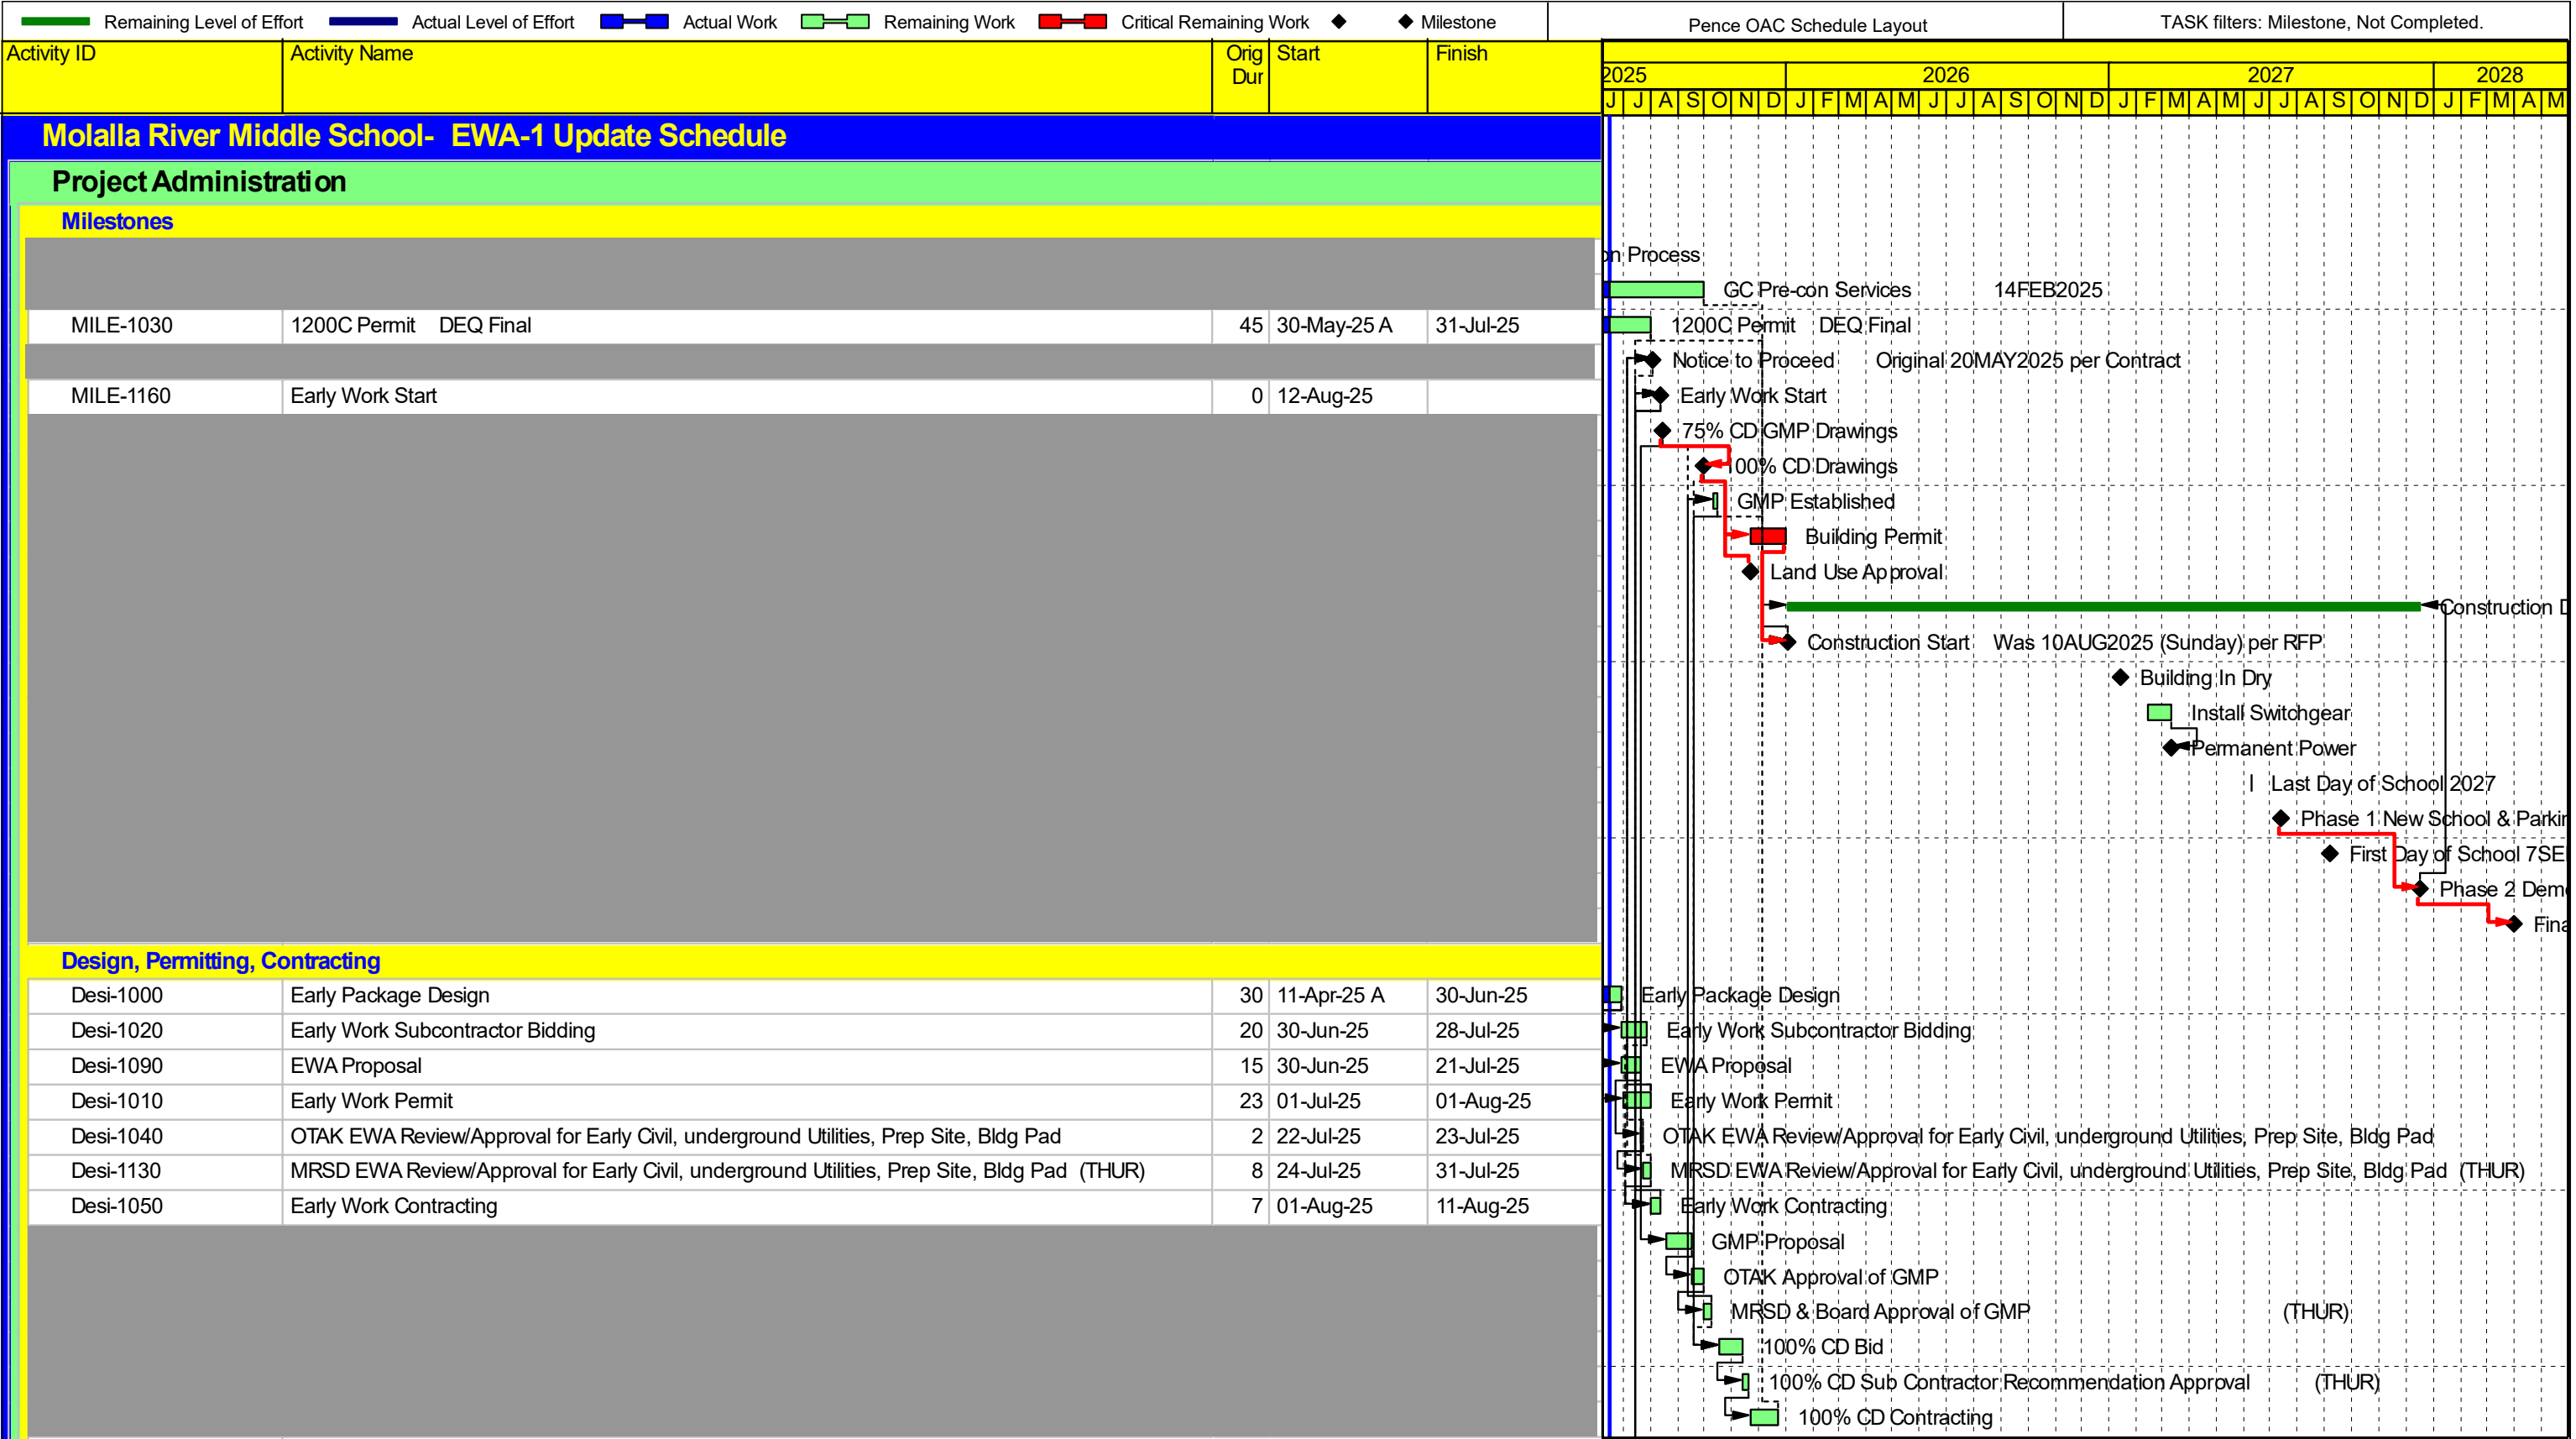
Remaining Level of Effort   Actual Level of Effort   Actual Work   Remaining Work   Critical Remaining Work   ◆ Milestone   Pence OAC Schedule Layout   TASK filters: Milestone, Not Completed.

| Activity ID | Activity Name | Orig Dur | Start | Finish |
|---|---|---|---|---|
| Molalla River Middle School- EWA-1 Update Schedule | | | | |
| Project Administration | | | | |
| Milestones | | | | |
| MILE-1030 | 1200C Permit DEQ Final | 45 | 30-May-25 A | 31-Jul-25 |
| MILE-1160 | Early Work Start | 0 | 12-Aug-25 | |
| Design, Permitting, Contracting | | | | |
| Desi-1000 | Early Package Design | 30 | 11-Apr-25 A | 30-Jun-25 |
| Desi-1020 | Early Work Subcontractor Bidding | 20 | 30-Jun-25 | 28-Jul-25 |
| Desi-1090 | EWA Proposal | 15 | 30-Jun-25 | 21-Jul-25 |
| Desi-1010 | Early Work Permit | 23 | 01-Jul-25 | 01-Aug-25 |
| Desi-1040 | OTAK EWA Review/Approval for Early Civil, underground Utilities, Prep Site, Bldg Pad | 2 | 22-Jul-25 | 23-Jul-25 |
| Desi-1130 | MRSD EWA Review/Approval for Early Civil, underground Utilities, Prep Site, Bldg Pad (THUR) | 8 | 24-Jul-25 | 31-Jul-25 |
| Desi-1050 | Early Work Contracting | 7 | 01-Aug-25 | 11-Aug-25 |

2025 2026 2027 2028
J J A S O N D J F M A M J J A S O N D J F M A M J J A S O N D J F M A M

n Process
GC Pre-con Services 14FEB2025
1200C Permit DEQ Final
Notice to Proceed Original 20MAY2025 per Contract
Early Work Start
75% CD GMP Drawings
100% CD Drawings
GMP Established
Building Permit
Land Use Approval
Construction D
Construction Start Was 10AUG2025 (Sunday) per RFP
Building In Dry
Install Switchgear
Permanent Power
Last Day of School 2027
Phase 1 New School & Parkir
First Day of School 7SE
Phase 2 Demo
Fina
Early Package Design
Early Work Subcontractor Bidding
EWA Proposal
Early Work Permit
OTAK EWA Review/Approval for Early Civil, underground Utilities, Prep Site, Bldg Pad
MRSD EWA Review/Approval for Early Civil, underground Utilities, Prep Site, Bldg Pad (THUR)
Early Work Contracting
GMP Proposal
OTAK Approval of GMP
MRSD & Board Approval of GMP (THUR)
100% CD Bid
100% CD Sub Contractor Recommendation Approval (THUR)
100% CD Contracting